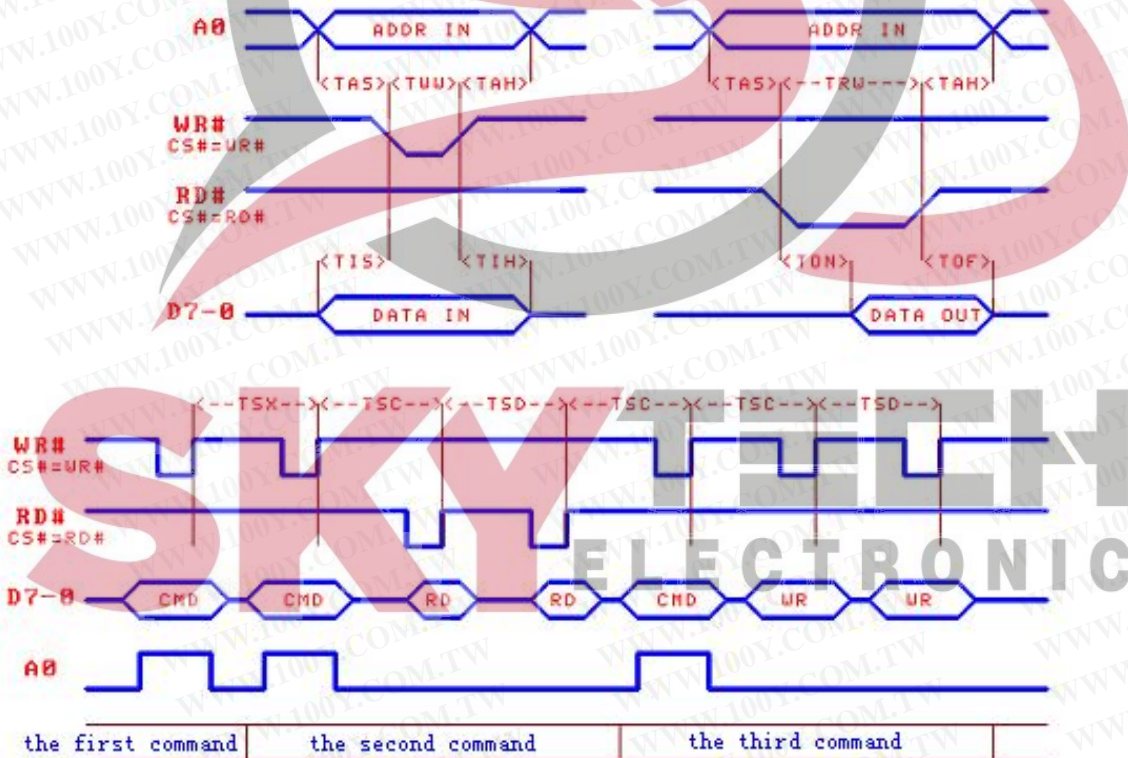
A0
ADDR IN
ADDR IN
<TAS><TWW><TAH>
<TAS><--TRW--><TAH>
WR#
CS#=WR#
RD#
CS#=RD#
<TIS>
<TIH>
<TON>
<TOF>
D7-0
DATA IN
DATA OUT

<--TSX--><--TSC--><--TSD--><--TSC--><--TSC--><--TSD-->
WR#
CS#=WR#
RD#
CS#=RD#
D7-0
CMD
CMD
RD
RD
CMD
WR
WR
A0

the first command
the second command
the third command

SKYTECH
ELECTRONIC
WWW.100Y.COM.TW